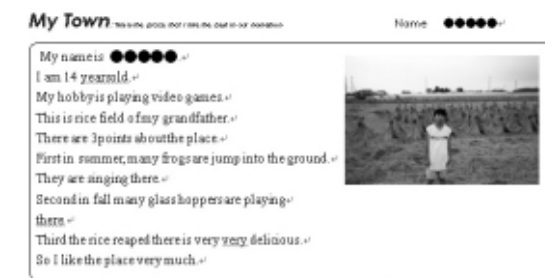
My Town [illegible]

Name ●●●●●

My name is ●●●●●
I am 14 yearsold.
My hobby is playing video games.
This is rice field of my grandfather.
There are 3points about the place.
First in summer, many frogs are jump into the ground.
They are singing there.
Second in fall many glass hoppers are playing there.
Third the rice reaped there is very very delicious.
So I like the place very much.